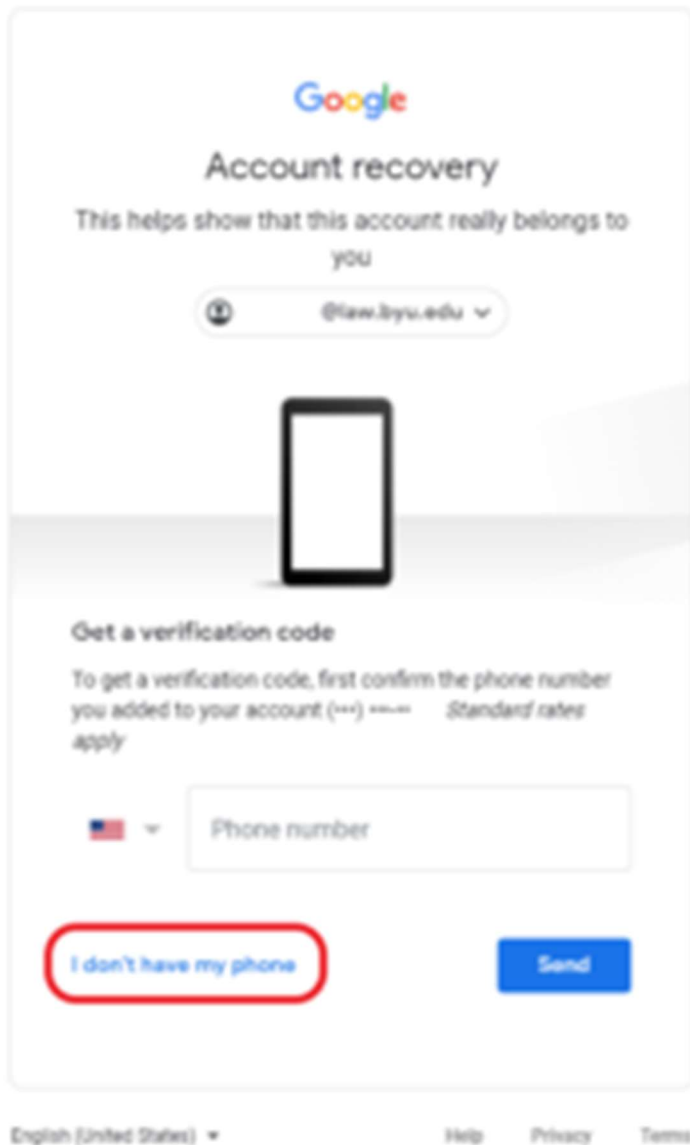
Google

Account recovery

This helps show that this account really belongs to you

@law.byu.edu

Get a verification code

To get a verification code, first confirm the phone number you added to your account (•••) •••-•• Standard rates apply

Phone number

I don't have my phone

Send

English (United States)

Help Privacy Terms